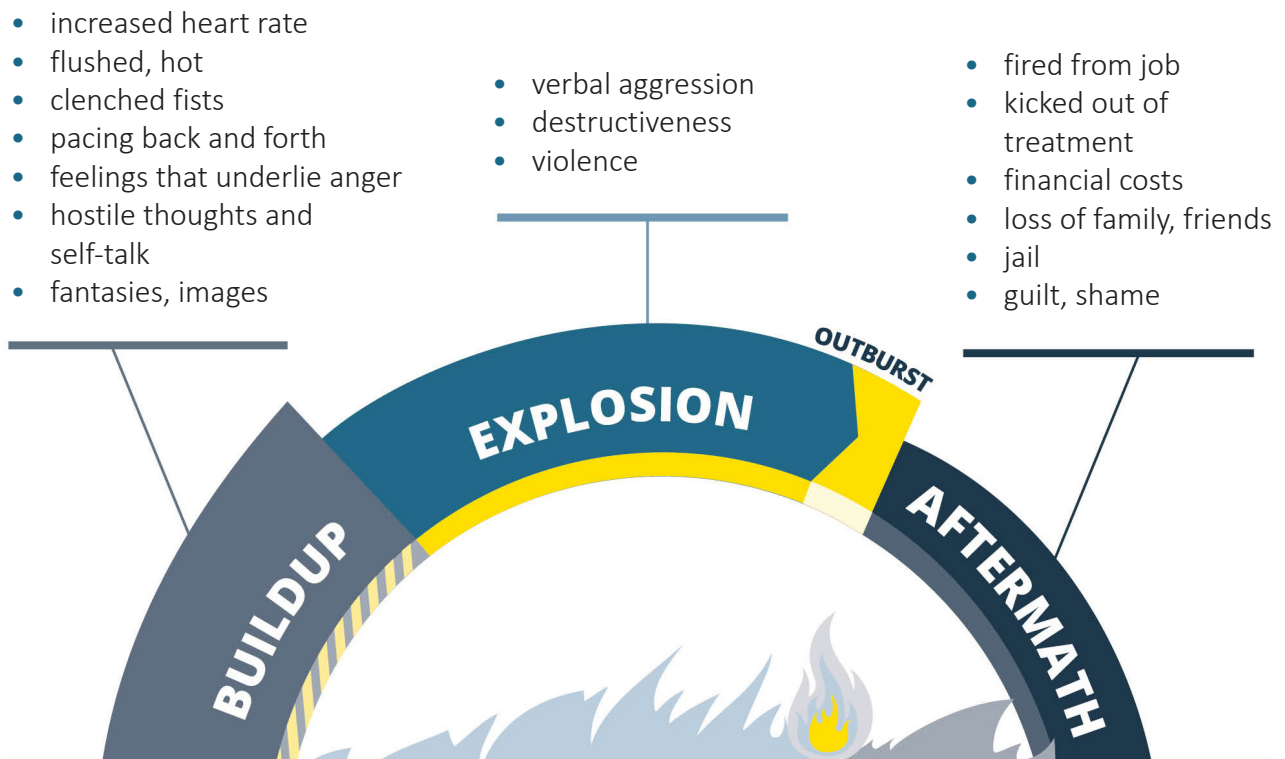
- increased heart rate
- flushed, hot
- clenched fists
- pacing back and forth
- feelings that underlie anger
- hostile thoughts and self-talk
- fantasies, images

- verbal aggression
- destructiveness
- violence

- fired from job
- kicked out of treatment
- financial costs
- loss of family, friends
- jail
- guilt, shame

OUTBURST

EXPLOSION

BUILDUP

AFTERMATH